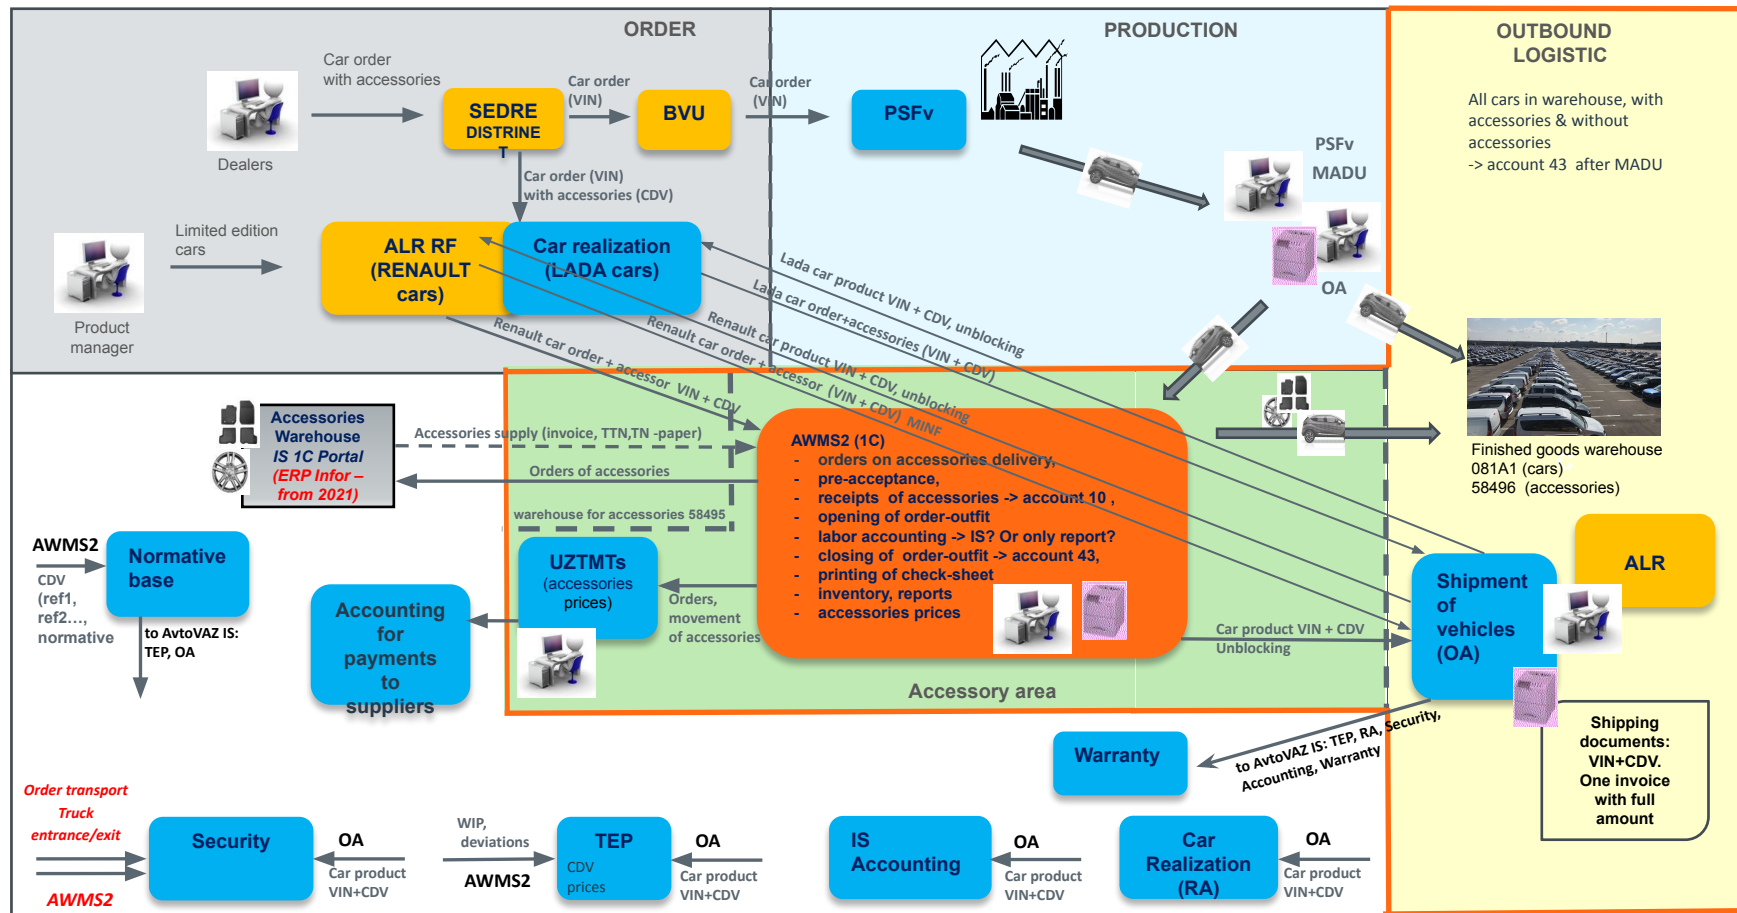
ORDER

PRODUCTION

OUTBOUND LOGISTIC

Car order with accessories

Dealers

SEDRE DISTRINET

Car order (VIN)

BVU

Car order (VIN)

PSFv

PSFv

MADU

All cars in warehouse, with accessories & without accessories -> account 43 after MADU

Car order (VIN) with accessories (CDV)

Limited edition cars

ALR RF (RENAULT cars)

Car realization (LADA cars)

Product manager

OA

Lada car product VIN + CDV, unblocking

Lada car order+accessories (VIN + CDV)

Renault car product VIN + CDV, unblocking

Renault car order + accessor (VIN + CDV) MINF

Renault car order + accessor VIN + CDV

Accessories Warehouse IS 1C Portal (ERP Infor – from 2021)

Accessories supply (invoice, TTN,TN -paper)

Orders of accessories

warehouse for accessories 58495

AWMS2 (1C)
- orders on accessories delivery,
- pre-acceptance,
- receipts of accessories -> account 10 ,
- opening of order-outfit
- labor accounting -> IS? Or only report?
- closing of order-outfit -> account 43,
- printing of check-sheet
- inventory, reports
- accessories prices

Finished goods warehouse 081A1 (cars) 58496 (accessories)

AWMS2

CDV (ref1, ref2…, normative

Normative base

to AvtoVAZ IS: TEP, OA

Accounting for payments to suppliers

UZTMTs (accessories prices)

Orders, movement of accessories

Car product VIN + CDV Unblocking

Shipment of vehicles (OA)

ALR

Accessory area

Warranty

to AvtoVAZ IS: TEP, RA, Security, Accounting, Warranty

Shipping documents: VIN+CDV. One invoice with full amount

Order transport Truck entrance/exit

AWMS2

Security

OA

Car product VIN+CDV

WIP, deviations

AWMS2

TEP

CDV prices

OA

Car product VIN+CDV

IS Accounting

OA

Car product VIN+CDV

Car Realization (RA)

OA

Car product VIN+CDV